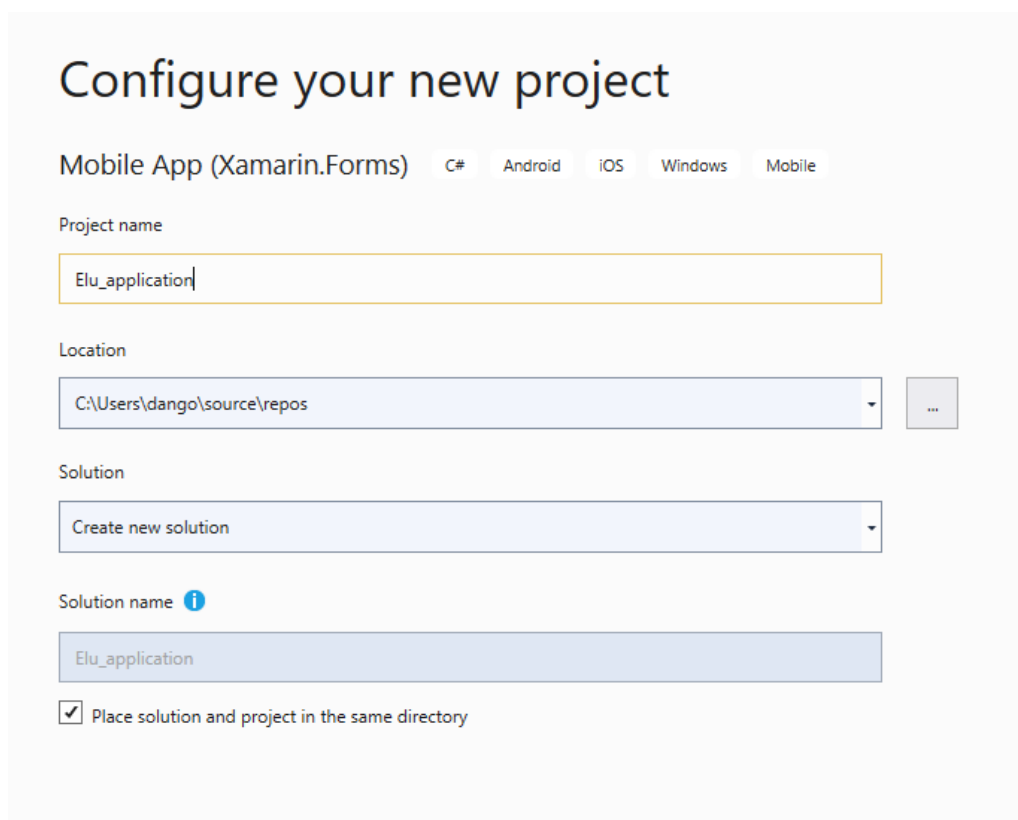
Configure your new project

Mobile App (Xamarin.Forms) C# Android iOS Windows Mobile

Project name

Elu_application

Location

C:\Users\dango\source\repos

...

Solution

Create new solution

Solution name

Elu_application

Place solution and project in the same directory